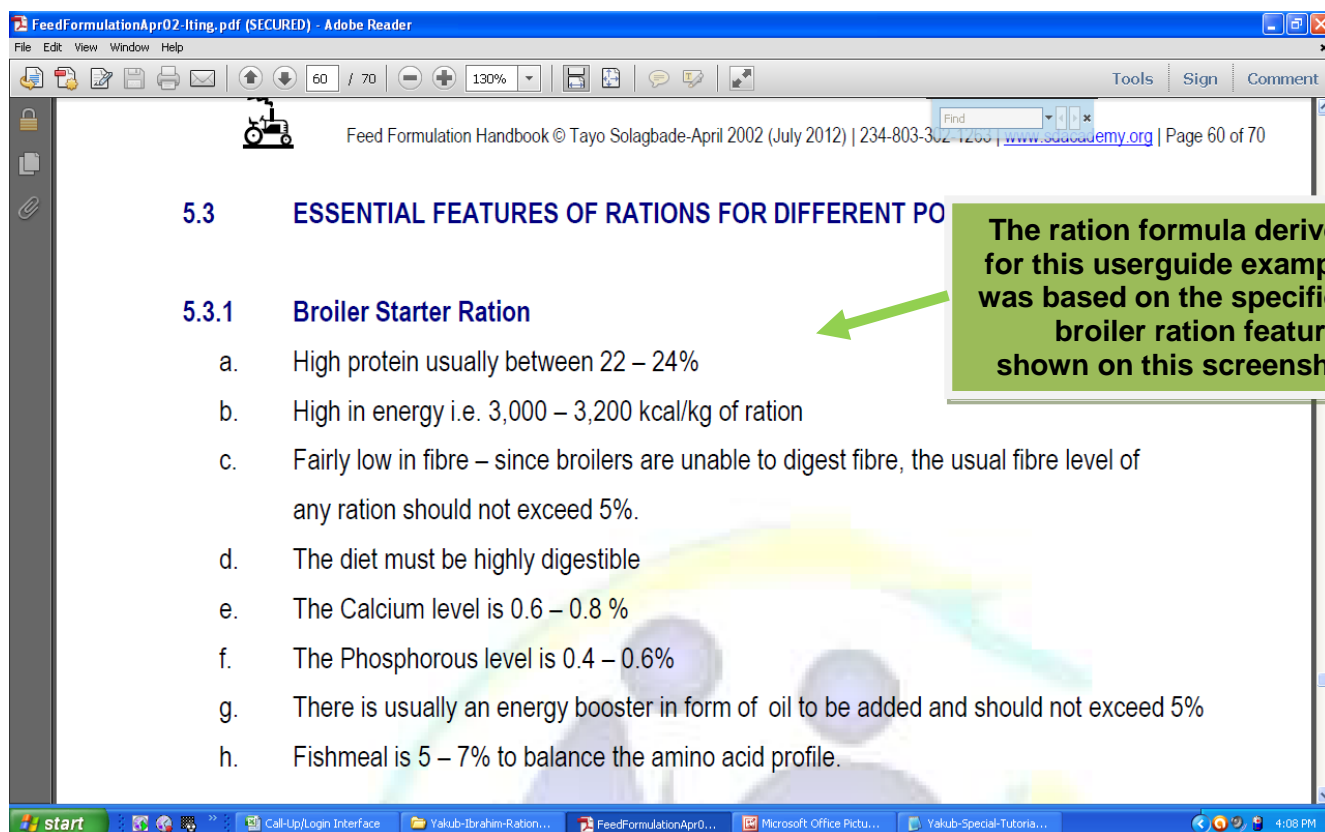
FeedFormulationApr02-Iting.pdf (SECURED) - Adobe Reader

File Edit View Window Help

60 / 70 130%

Tools Sign Comment

Find

Feed Formulation Handbook © Tayo Solagbade-April 2002 (July 2012) | 234-803-3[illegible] | www.sd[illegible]emy.org | Page 60 of 70

5.3 ESSENTIAL FEATURES OF RATIONS FOR DIFFERENT PO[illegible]

The ration formula derive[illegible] for this userguide examp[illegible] was based on the specifi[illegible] broiler ration featur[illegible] shown on this screensh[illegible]

5.3.1 Broiler Starter Ration

a. High protein usually between 22 – 24%

b. High in energy i.e. 3,000 – 3,200 kcal/kg of ration

c. Fairly low in fibre – since broilers are unable to digest fibre, the usual fibre level of any ration should not exceed 5%.

d. The diet must be highly digestible

e. The Calcium level is 0.6 – 0.8 %

f. The Phosphorous level is 0.4 – 0.6%

g. There is usually an energy booster in form of oil to be added and should not exceed 5%

h. Fishmeal is 5 – 7% to balance the amino acid profile.

start Call-Up/Login Interface Yakub-Ibrahim-Ration... FeedFormulationApr0... Microsoft Office Pictu... Yakub-Special-Tutoria... 4:08 PM